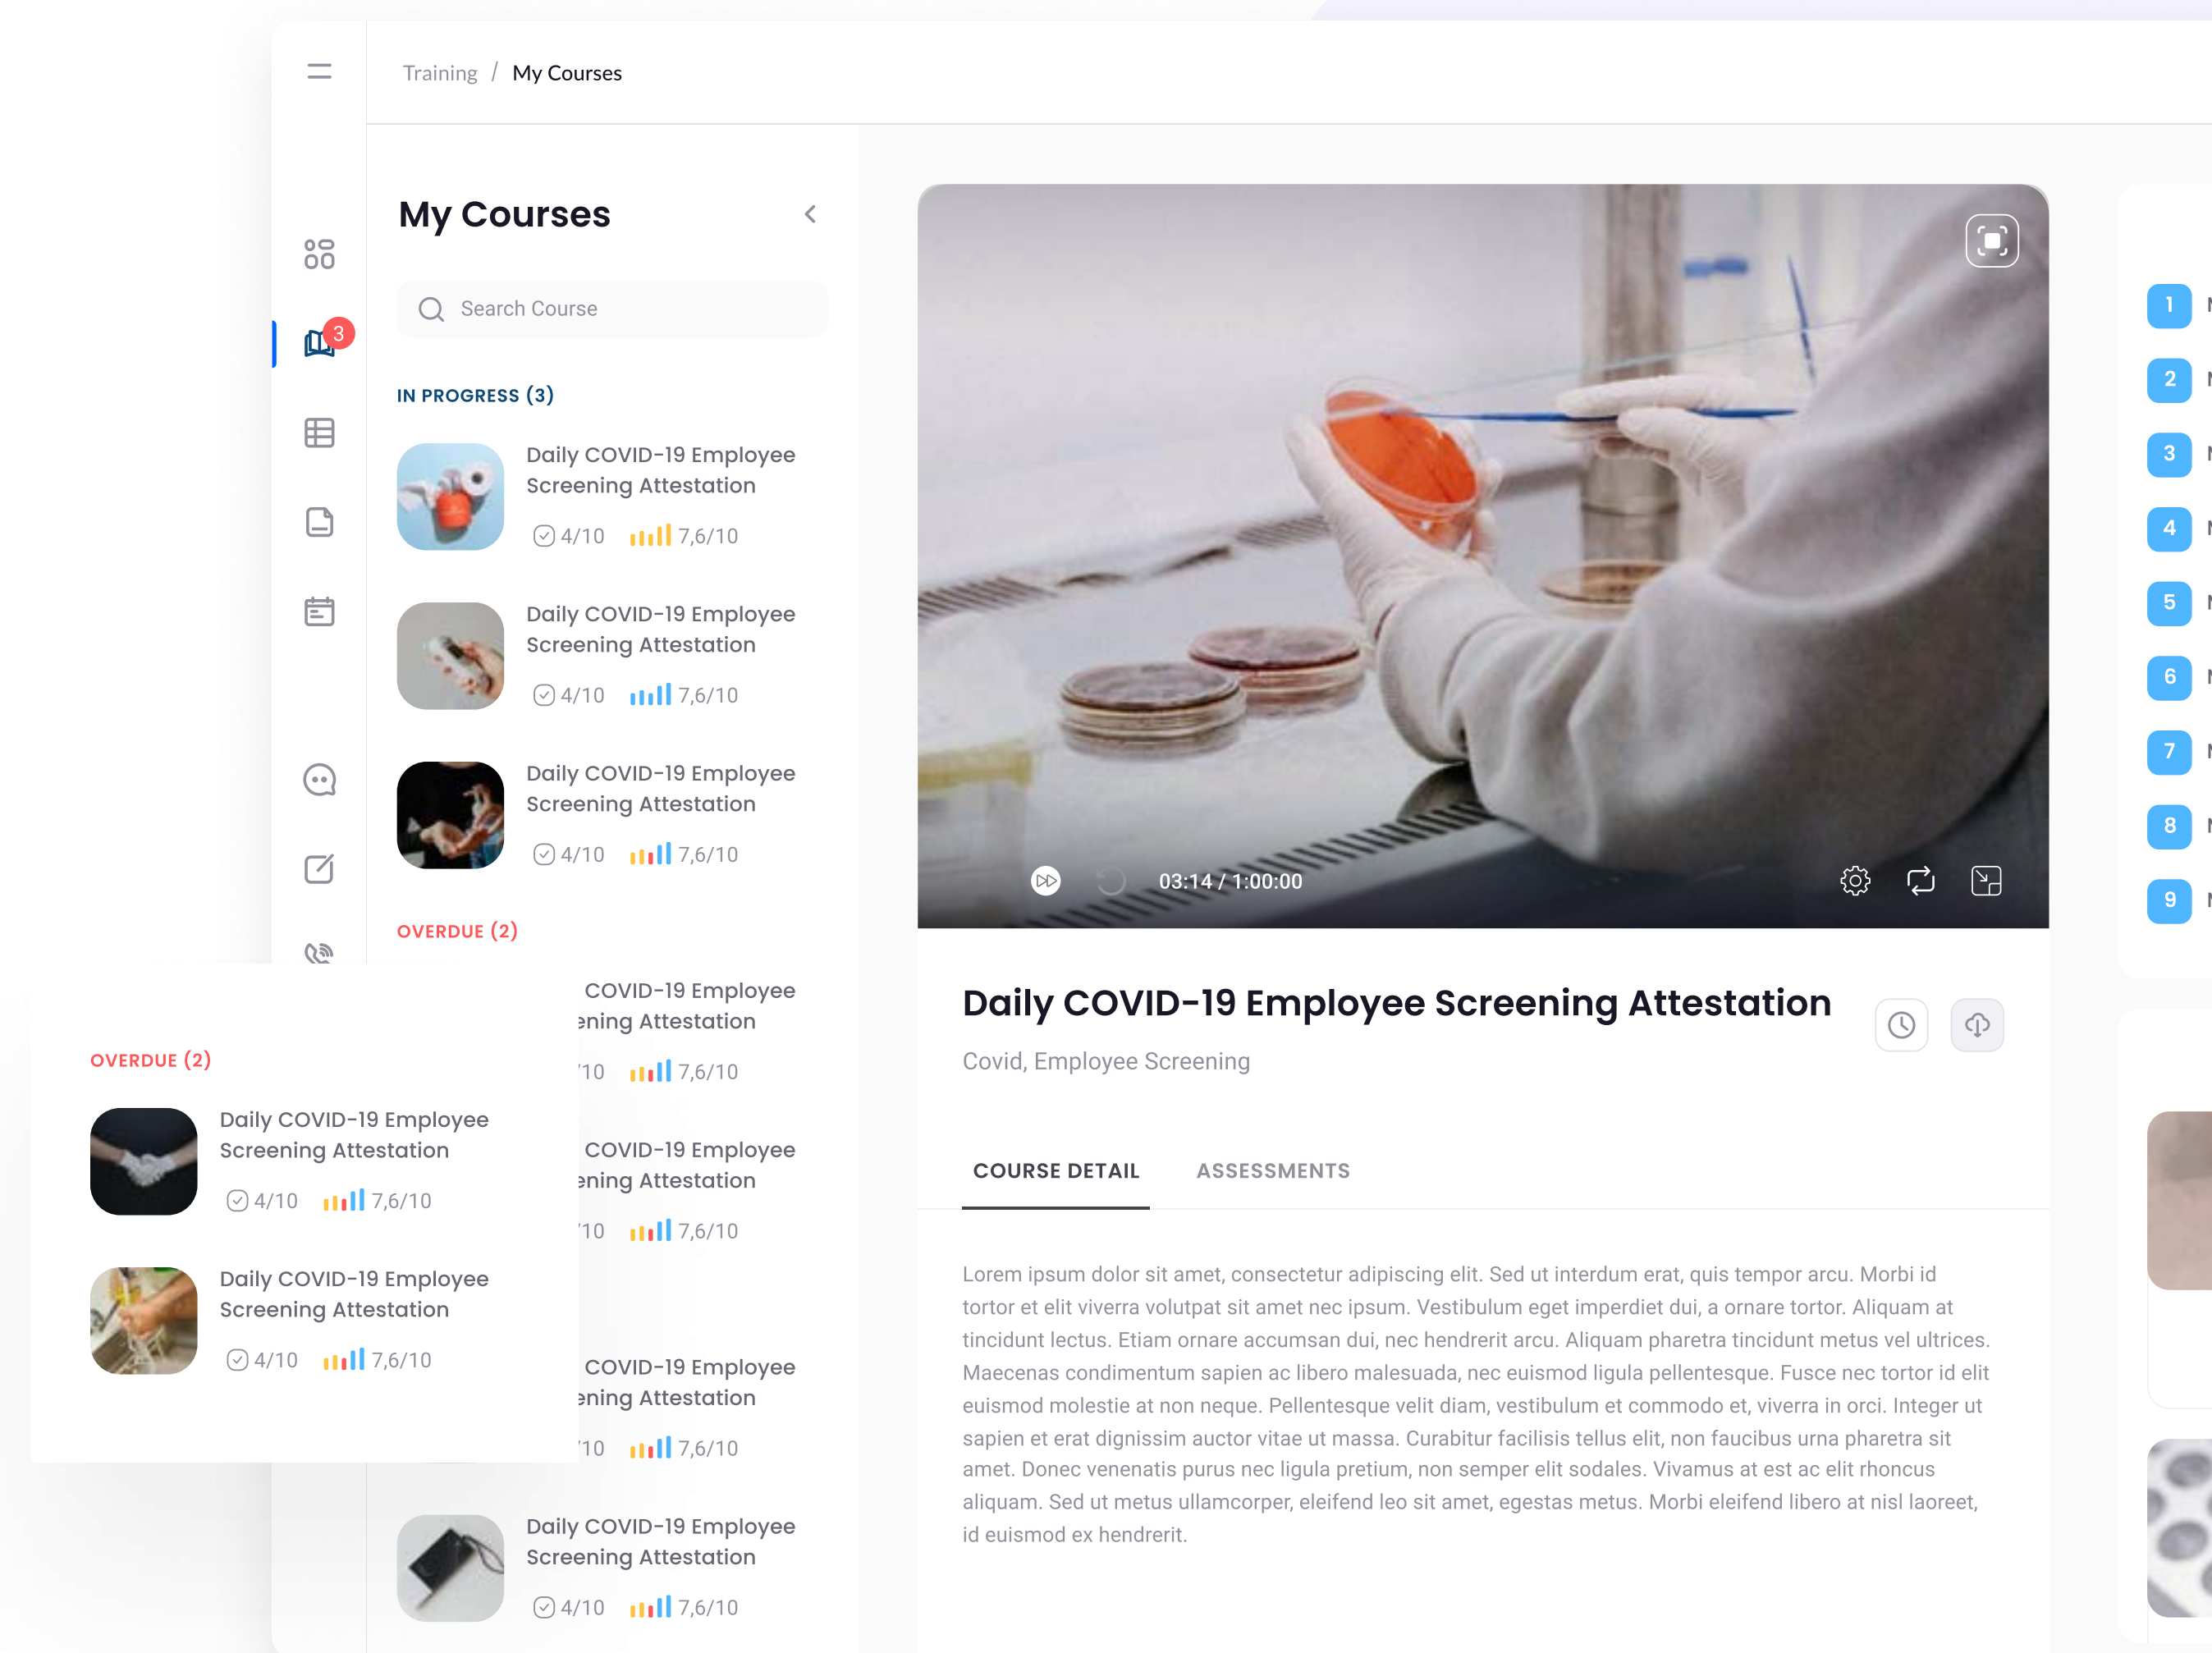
Training / My Courses

3

My Courses

Search Course

IN PROGRESS (3)

Daily COVID-19 Employee Screening Attestation

4/10 7,6/10

Daily COVID-19 Employee Screening Attestation

4/10 7,6/10

Daily COVID-19 Employee Screening Attestation

4/10 7,6/10

OVERDUE (2)

COVID-19 Employee
ening Attestation

'10 7,6/10

COVID-19 Employee
ening Attestation

'10 7,6/10

COVID-19 Employee
ening Attestation

'10 7,6/10

Daily COVID-19 Employee Screening Attestation

4/10 7,6/10

OVERDUE (2)

Daily COVID-19 Employee Screening Attestation

4/10 7,6/10

Daily COVID-19 Employee Screening Attestation

4/10 7,6/10

03:14 / 1:00:00

Daily COVID-19 Employee Screening Attestation

Covid, Employee Screening

COURSE DETAIL

ASSESSMENTS

Lorem ipsum dolor sit amet, consectetur adipiscing elit. Sed ut interdum erat, quis tempor arcu. Morbi id tortor et elit viverra volutpat sit amet nec ipsum. Vestibulum eget imperdiet dui, a ornare tortor. Aliquam at tincidunt lectus. Etiam ornare accumsan dui, nec hendrerit arcu. Aliquam pharetra tincidunt metus vel ultrices. Maecenas condimentum sapien ac libero malesuada, nec euismod ligula pellentesque. Fusce nec tortor id elit euismod molestie at non neque. Pellentesque velit diam, vestibulum et commodo et, viverra in orci. Integer ut sapien et erat dignissim auctor vitae ut massa. Curabitur facilisis tellus elit, non faucibus urna pharetra sit amet. Donec venenatis purus nec ligula pretium, non semper elit sodales. Vivamus at est ac elit rhoncus aliquam. Sed ut metus ullamcorper, eleifend leo sit amet, egestas metus. Morbi eleifend libero at nisl laoreet, id euismod ex hendrerit.

1
2
3
4
5
6
7
8
9